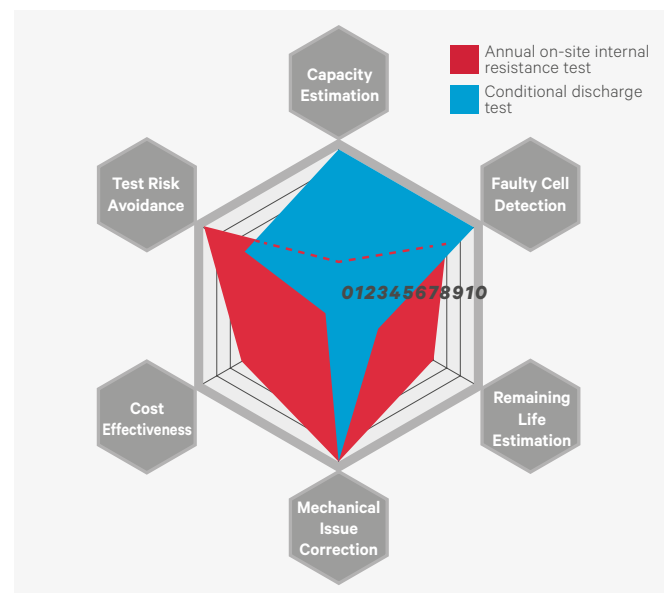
Annual on-site internal resistance test

Conditional discharge test

Capacity Estimation

Faulty Cell Detection

Remaining Life Estimation

Mechanical Issue Correction

Cost Effectiveness

Test Risk Avoidance

012345678910